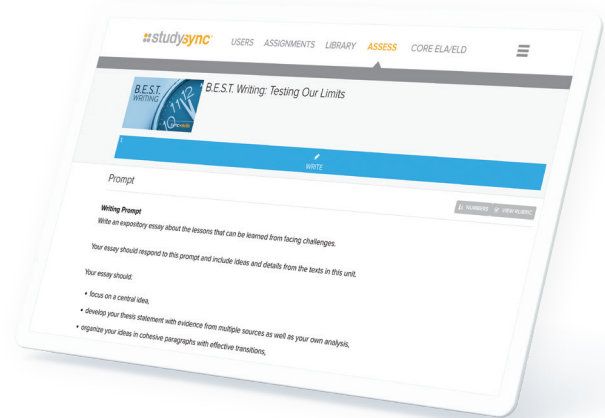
studysync

USERS ASSIGNMENTS LIBRARY ASSESS CORE ELA/ELD

B.E.S.T. WRITING

B.E.S.T. Writing: Testing Our Limits

WRITE

Prompt

NUMBERS VIEW RUBRIC

Writing Prompt

Write an expository essay about the lessons that can be learned from facing challenges.

Your essay should respond to this prompt and include ideas and details from the texts in this unit.

Your essay should:

• focus on a central idea,

• develop your thesis statement with evidence from multiple sources as well as your own analysis,

• organize your ideas in cohesive paragraphs with effective transitions,